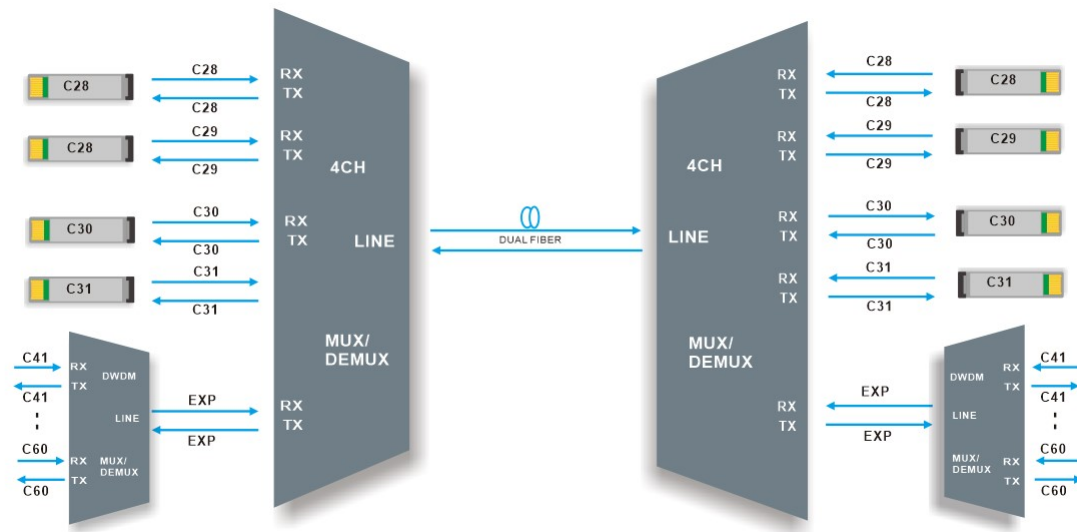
C28
C28
C28
C28
C29
C29
C30
C30
C30
C31
C31
C31

RX
TX
RX
TX
4CH
RX
TX
LINE
MUX/
DEMUX
RX
TX

C41
C41
C60
C60
RX
TX
DWDM
LINE
RX
TX
MUX/
DEMUX
EXP
EXP

DUAL FIBER

4CH
LINE
MUX/
DEMUX
RX
TX
RX
TX
RX
TX
RX
TX
RX
TX

C28
C28
C28
C29
C29
C29
C30
C30
C30
C31
C31
C31

EXP
EXP
DWDM
LINE
MUX/
DEMUX
RX
TX
RX
TX
C41
C41
C60
C60